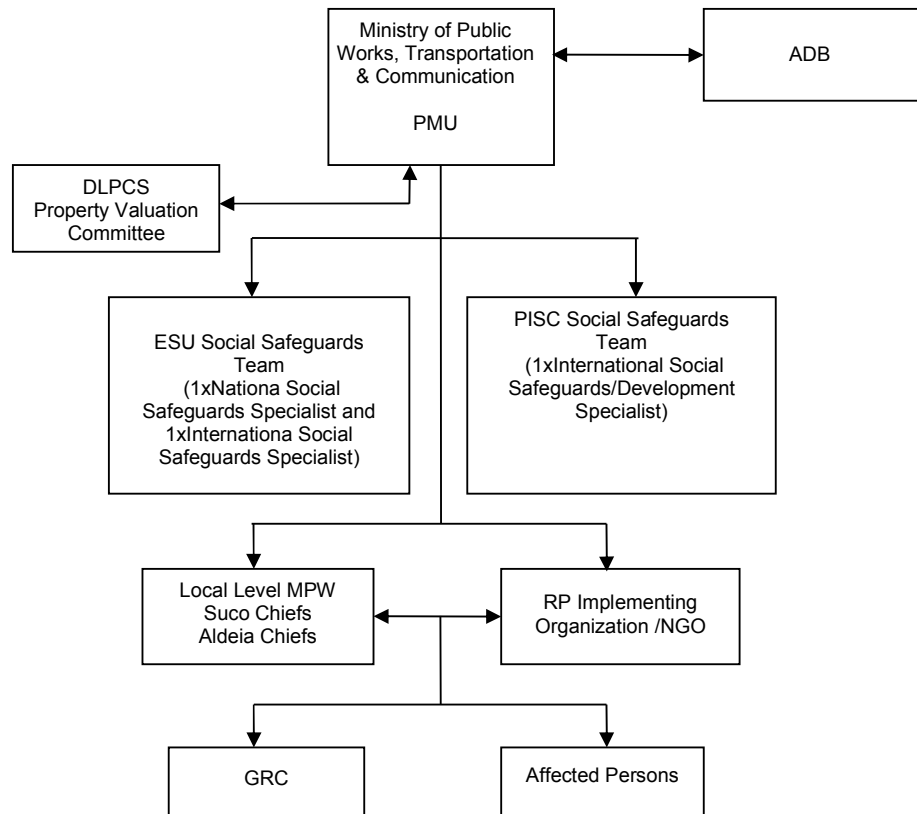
Ministry of Public Works, Transportation & Communication

PMU

ADB

DLPCS Property Valuation Committee

ESU Social Safeguards Team (1xNationa Social Safeguards Specialist and 1xInternationa Social Safeguards Specialist)

PISC Social Safeguards Team (1xInternational Social Safeguards/Development Specialist)

Local Level MPW Suco Chiefs Aldeia Chiefs

RP Implementing Organization /NGO

GRC

Affected Persons